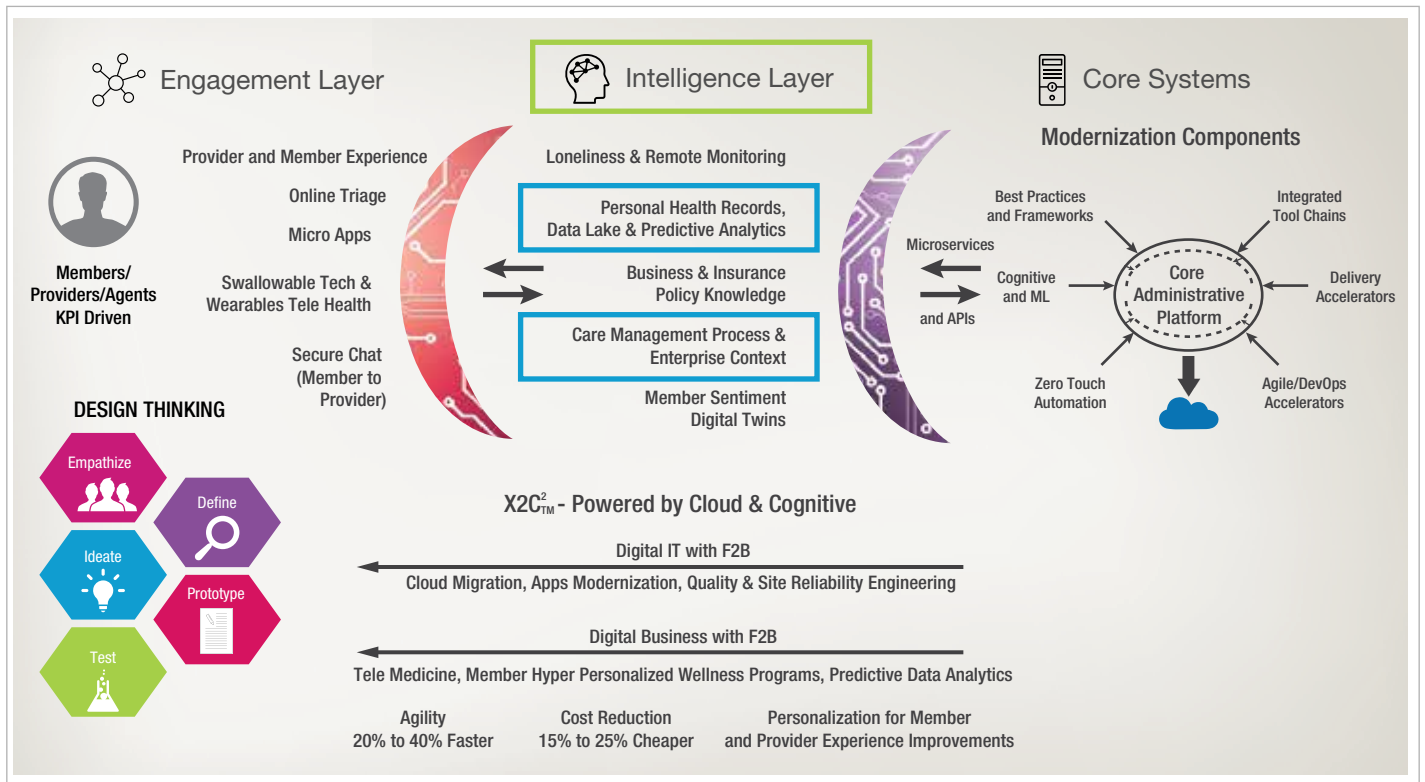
Engagement Layer

Intelligence Layer

Core Systems

Modernization Components

Provider and Member Experience

Online Triage

Micro Apps

Swallowable Tech & Wearables Tele Health

Secure Chat (Member to Provider)

Members/ Providers/Agents KPI Driven

DESIGN THINKING

Empathize

Define

Ideate

Prototype

Test

Loneliness & Remote Monitoring

Personal Health Records, Data Lake & Predictive Analytics

Business & Insurance Policy Knowledge

Care Management Process & Enterprise Context

Member Sentiment Digital Twins

Microservices

Cognitive and ML

and APIs

Best Practices and Frameworks

Integrated Tool Chains

Core Administrative Platform

Delivery Accelerators

Zero Touch Automation

Agile/DevOps Accelerators

X2C$^{2}_{TM}$ - Powered by Cloud & Cognitive

Digital IT with F2B

Cloud Migration, Apps Modernization, Quality & Site Reliability Engineering

Digital Business with F2B

Tele Medicine, Member Hyper Personalized Wellness Programs, Predictive Data Analytics

Agility 20% to 40% Faster

Cost Reduction 15% to 25% Cheaper

Personalization for Member and Provider Experience Improvements